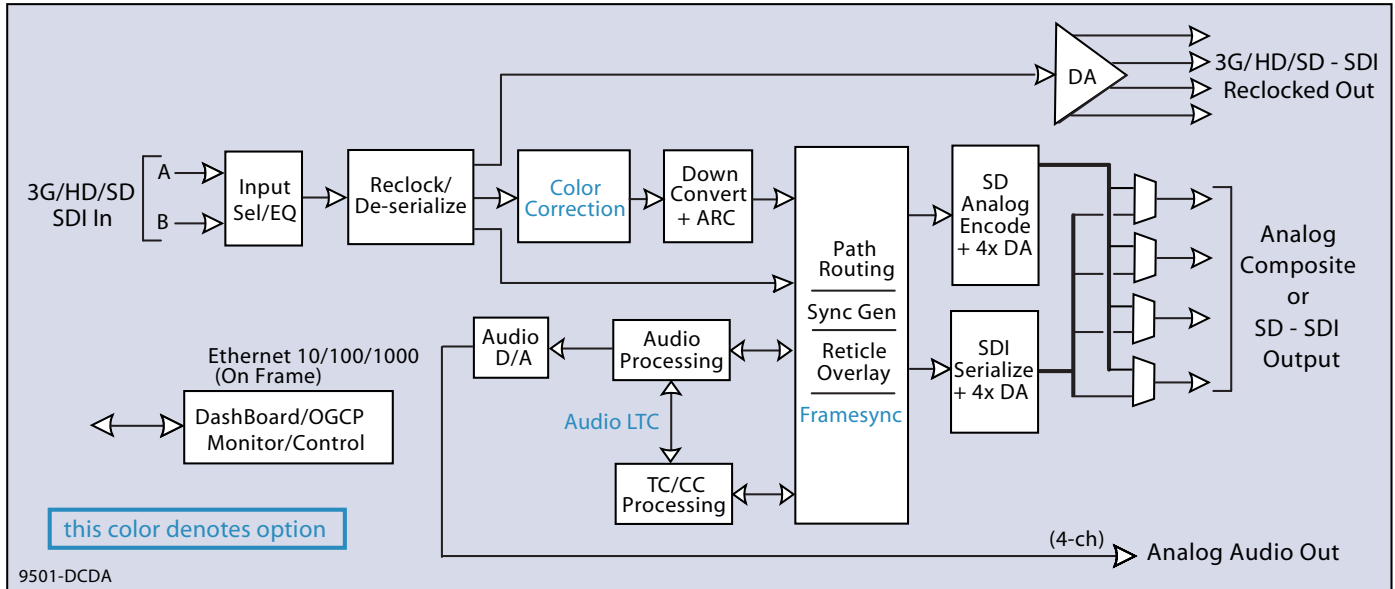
DA

3G/HD/SD - SDI Reclocked Out

3G/HD/SD SDI In

A

B

Input Sel/EQ

Reclock/ De-serialize

Color Correction

Down Convert + ARC

Path Routing

Sync Gen

Reticle Overlay

Framesync

SD Analog Encode + 4x DA

SDI Serialize + 4x DA

Analog Composite or SD - SDI Output

Audio D/A

Audio Processing

Audio LTC

TC/CC Processing

Ethernet 10/100/1000 (On Frame)

DashBoard/OGCP Monitor/Control

this color denotes option

(4-ch)

Analog Audio Out

9501-DCDA